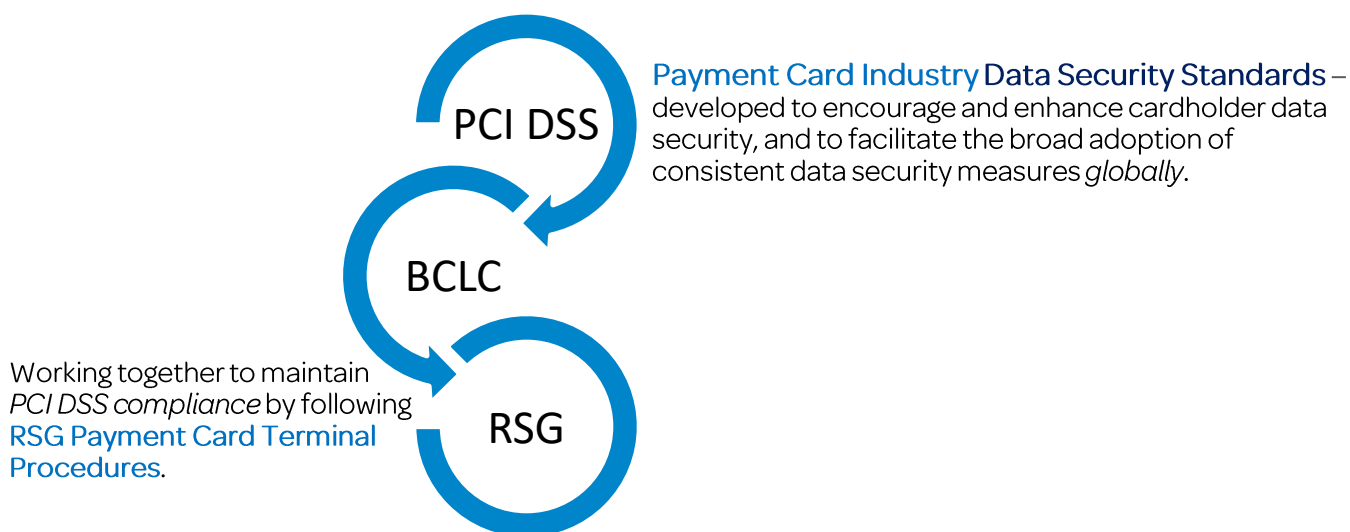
PCI DSS

Payment Card Industry Data Security Standards – developed to encourage and enhance cardholder data security, and to facilitate the broad adoption of consistent data security measures *globally*.

BCLC

Working together to maintain *PCI DSS compliance* by following RSG Payment Card Terminal Procedures.

RSG